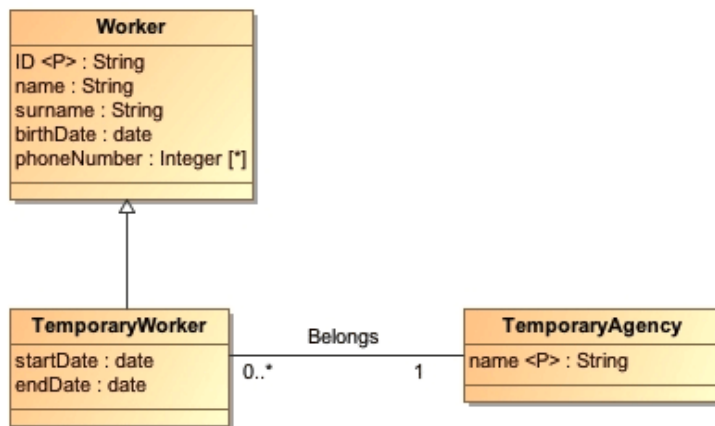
Worker

ID <P> : String
name : String
surname : String
birthDate : date
phoneNumber : Integer [*]

TemporaryWorker

startDate : date
endDate : date

Belongs

0..*

1

TemporaryAgency

name <P> : String